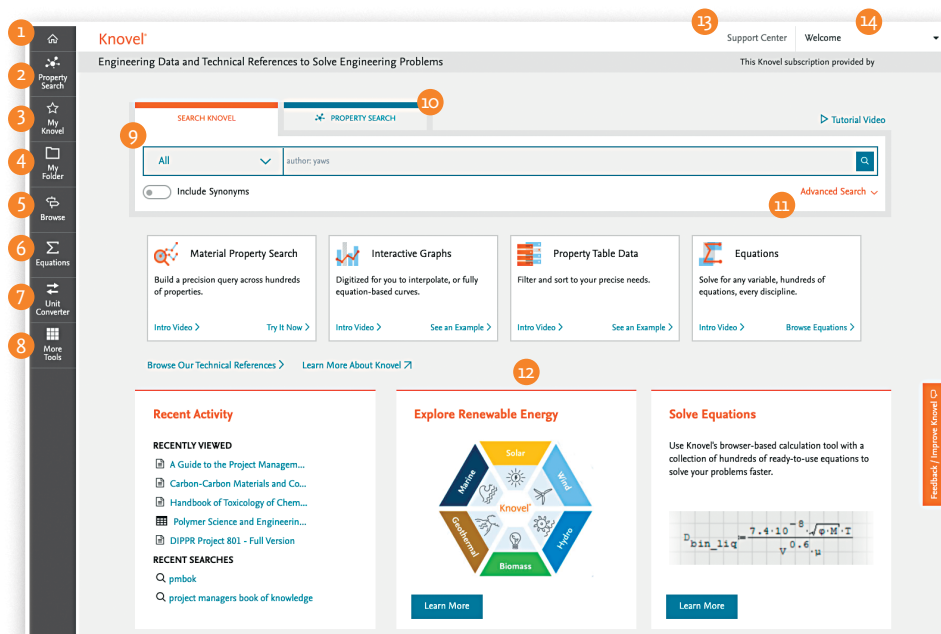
1
2 Property Search
3 My Knovel
4 My Folder
5 Browse
6 Equations
7 Unit Converter
8 More Tools

Knovel

Support Center 13 Welcome 14

Engineering Data and Technical References to Solve Engineering Problems

This Knovel subscription provided by

SEARCH KNOVEL PROPERTY SEARCH 10

Tutorial Video

9

All author: yaws

Include Synonyms

Advanced Search

11

Material Property Search
Build a precision query across hundreds of properties.
Intro Video > Try It Now >

Interactive Graphs
Digitized for you to interpolate, or fully equation-based curves.
Intro Video > See an Example >

Property Table Data
Filter and sort to your precise needs.
Intro Video > See an Example >

Equations
Solve for any variable, hundreds of equations, every discipline.
Intro Video > Browse Equations >

Browse Our Technical References > Learn More About Knovel

12

Recent Activity

RECENTLY VIEWED
A Guide to the Project Managem...
Carbon-Carbon Materials and Co...
Handbook of Toxicology of Chem...
Polymer Science and Engineerin...
DIPPR Project 801 - Full Version

RECENT SEARCHES
pmbok
project managers book of knowledge

Explore Renewable Energy

Solar Wind Hydro Biomass Geothermal Marine Knovel

Learn More

Solve Equations

Use Knovel's browser-based calculation tool with a collection of hundreds of ready-to-use equations to solve your problems faster.

$D_{bin\_liq} = \frac{7.4 \cdot 10^{-8} \cdot \sqrt{\varphi \cdot M} \cdot T}{V^{0.6} \cdot \mu}$

Learn More

Feedback / Improve Knovel